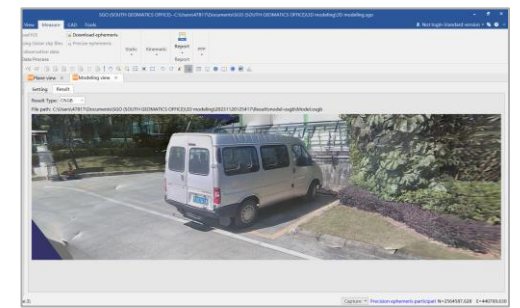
SGO (SOUTH GEOMATICS OFFICE) - C:\Users\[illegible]\Documents\SGO (SOUTH GEOMATICS OFFICE)\3D modeling\20 modeling20.sgo

View Measure CAD Tools

Not login (standard version)

Download ephemeris
Precise ephemeris

Static Kinematic Report PPP

Report

Plane view Modeling view

Setting Result

Result Type: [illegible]

File path: C:\Users\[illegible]\Documents\SGO (SOUTH GEOMATICS OFFICE)\3D modeling\20231120125417\Result\model\osgb\Model.osgb

Capture Precision ephemeris participat N=2564587.628 E=440785.030